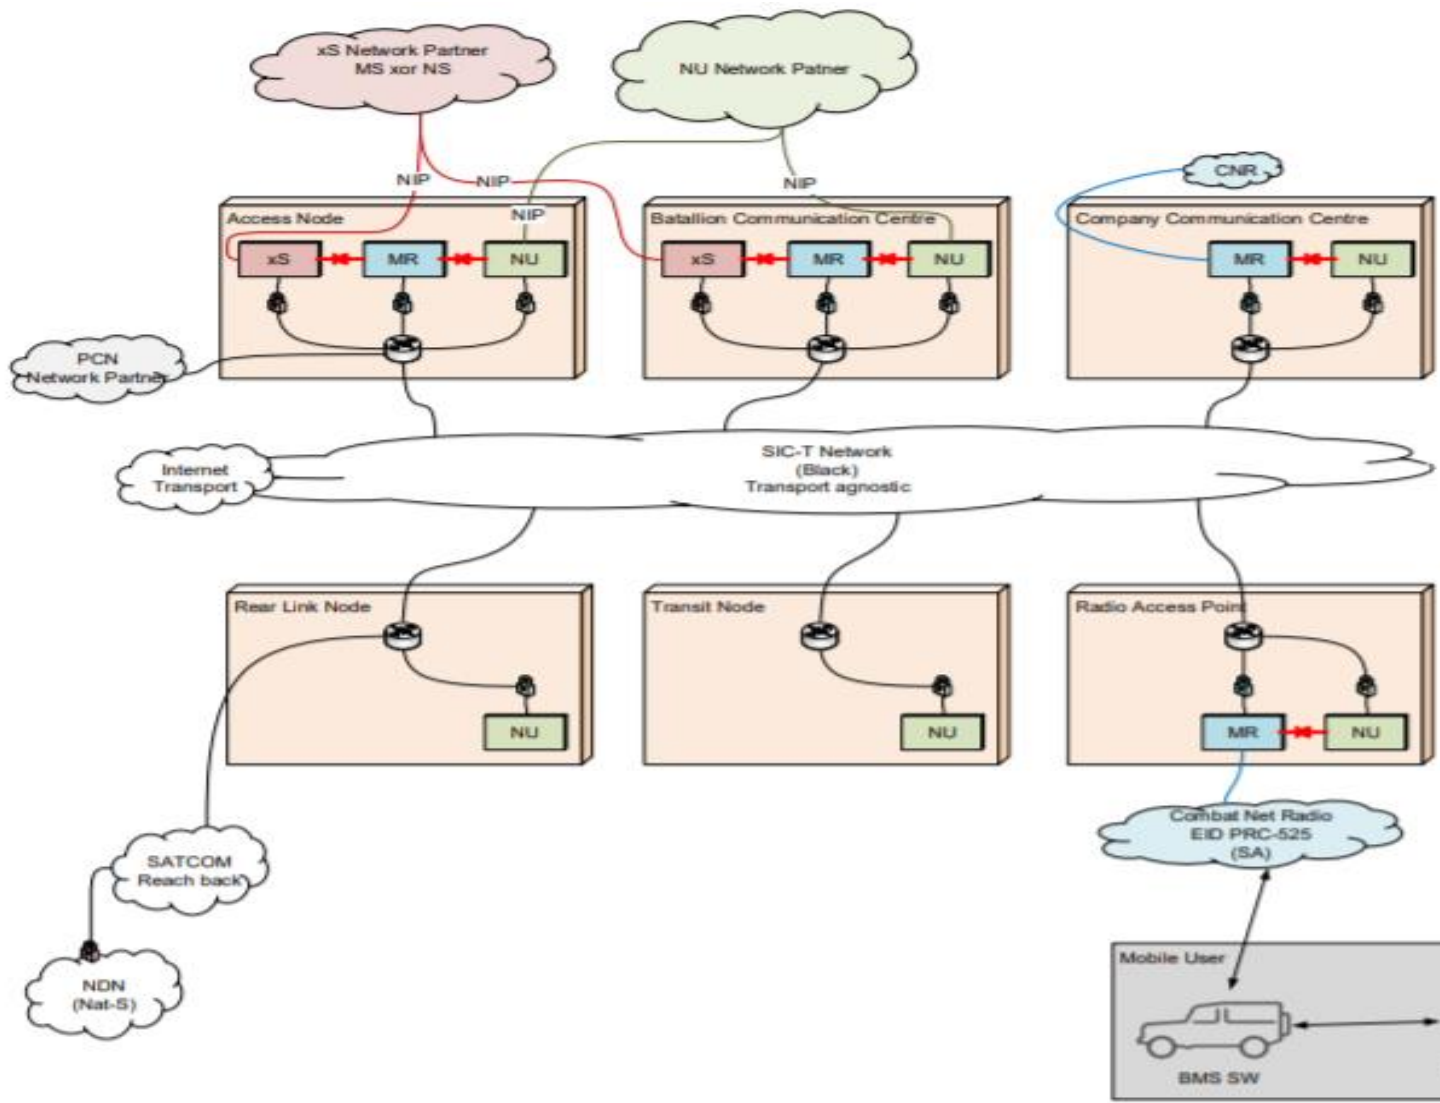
xS Network Partner
MS xor NS

NU Network Patner

NIP
NIP
NIP
NIP

CNR

Access Node
xS
MR
NU

Batallion Communication Centre
xS
MR
NU

Company Communication Centre
MR
NU

PCN
Network Partner

Internet
Transport

SIC-T Network
(Black)
Transport agnostic

Rear Link Node
NU

Transit Node
NU

Radio Access Point
MR
NU

Combat Net Radio
EID PRC-525
(SA)

SATCOM
Reach back

NDN
(Nat-S)

Mobile User
BMS SW